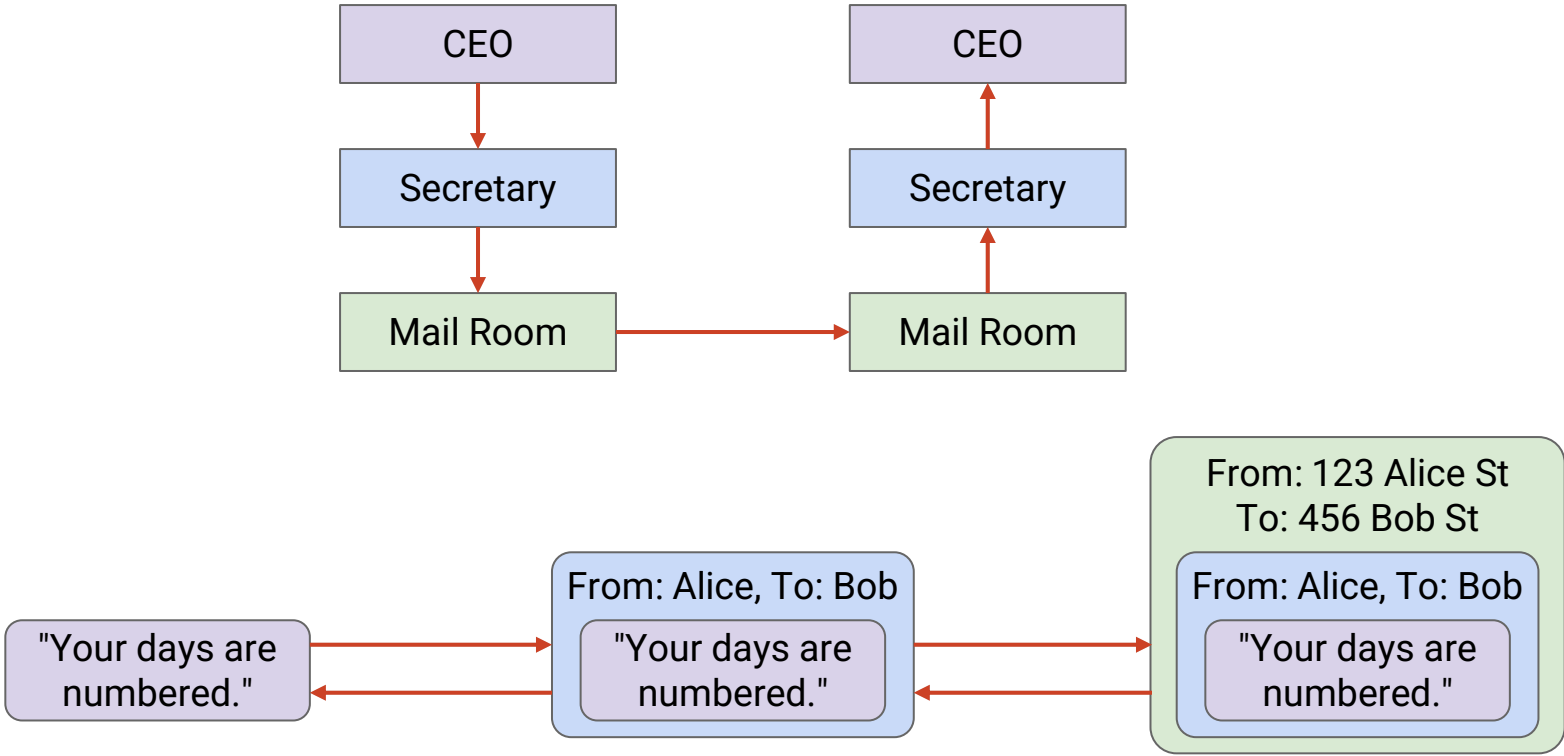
CEO

Secretary

Mail Room

CEO

Secretary

Mail Room

"Your days are numbered."

From: Alice, To: Bob

"Your days are numbered."

From: 123 Alice St
To: 456 Bob St

From: Alice, To: Bob

"Your days are numbered."